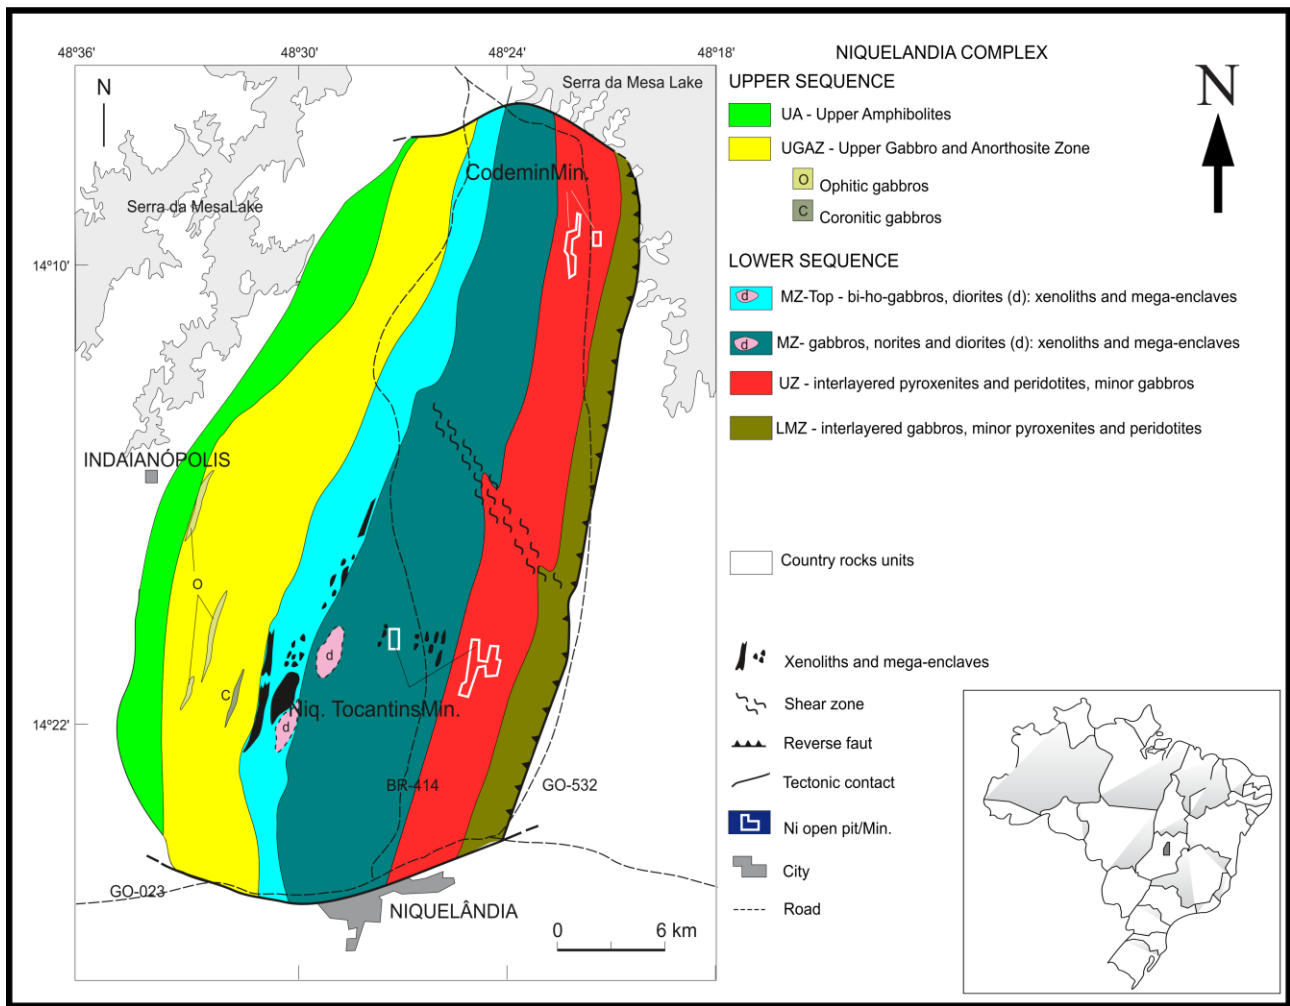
48°36'
48°30'
48°24'
48°18'
N
Serra da Mesa Lake
Serra da MesaLake
CodeminMin.
14°10'
INDAIANÓPOLIS
O
C
d
d
Niq. TocantinsMin.
14°22'
BR-414
GO-532
GO-023
NIQUELÂNDIA
0
6 km

NIQUELANDIA COMPLEX
UPPER SEQUENCE
UA - Upper Amphibolites
UGAZ - Upper Gabbro and Anorthosite Zone
O Ophitic gabbros
C Coronitic gabbros
LOWER SEQUENCE
d MZ-Top - bi-ho-gabbros, diorites (d): xenoliths and mega-enclaves
d MZ- gabbros, norites and diorites (d): xenoliths and mega-enclaves
UZ - interlayered pyroxenites and peridotites, minor gabbros
LMZ - interlayered gabbros, minor pyroxenites and peridotites
Country rocks units
Xenoliths and mega-enclaves
Shear zone
Reverse faut
Tectonic contact
Ni open pit/Min.
City
Road
N